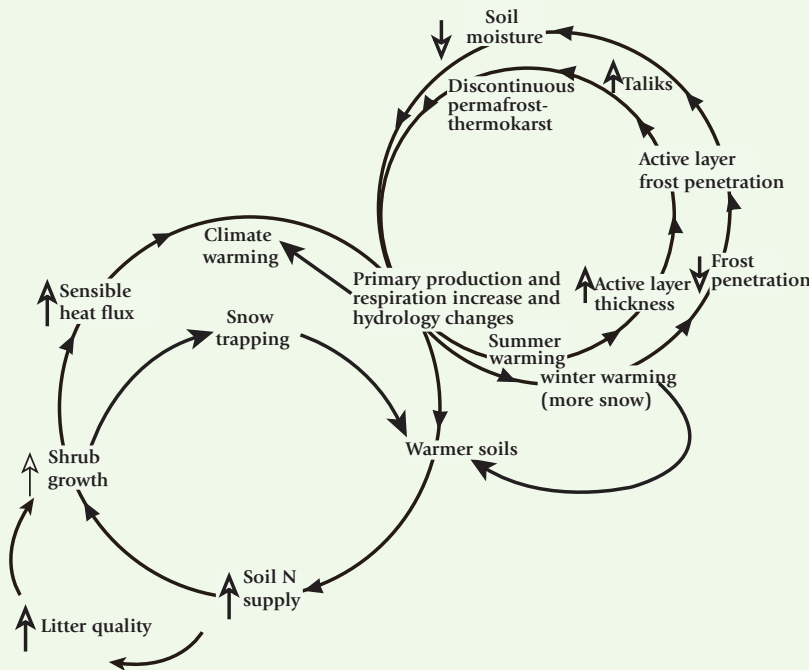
Soil moisture

Discontinuous permafrost-thermokarst

Taliks

Active layer frost penetration

Climate warming

Primary production and respiration increase and hydrology changes

Frost penetration

Active layer thickness

Sensible heat flux

Snow trapping

Summer warming

winter warming (more snow)

Shrub growth

Warmer soils

Soil N supply

Litter quality